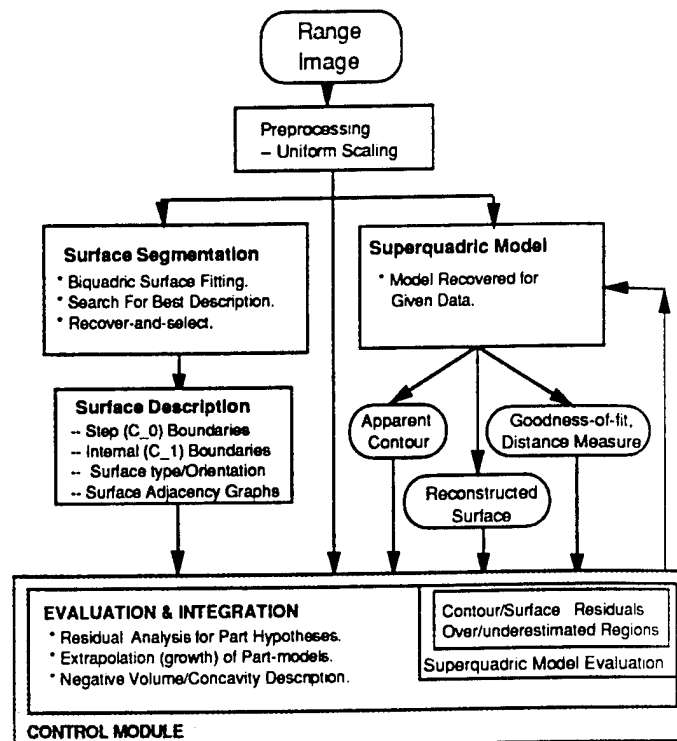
Range Image

Preprocessing
– Unitorm Scaling

Surface Segmentation
• Biquadric Surface Fitting.
• Search For Best Description.
• Recover-and-select.

Superquadric Model
• Model Recovered for Given Data.

Surface Description
-- Step (C_0) Boundaries
-- Internal (C_1) Boundaries
-- Surface type/Orientation
-- Surface Adjacency Graphs

Apparent Contour

Goodness-of-fit, Distance Measure

Reconstructed Surface

EVALUATION & INTEGRATION
• Residual Analysis for Part Hypotheses.
• Extrapolation (growth) of Part-models.
• Negative Volume/Concavity Description.

Contour/Surface Residuals
Over/underestimated Regions

Superquadric Model Evaluation

CONTROL MODULE